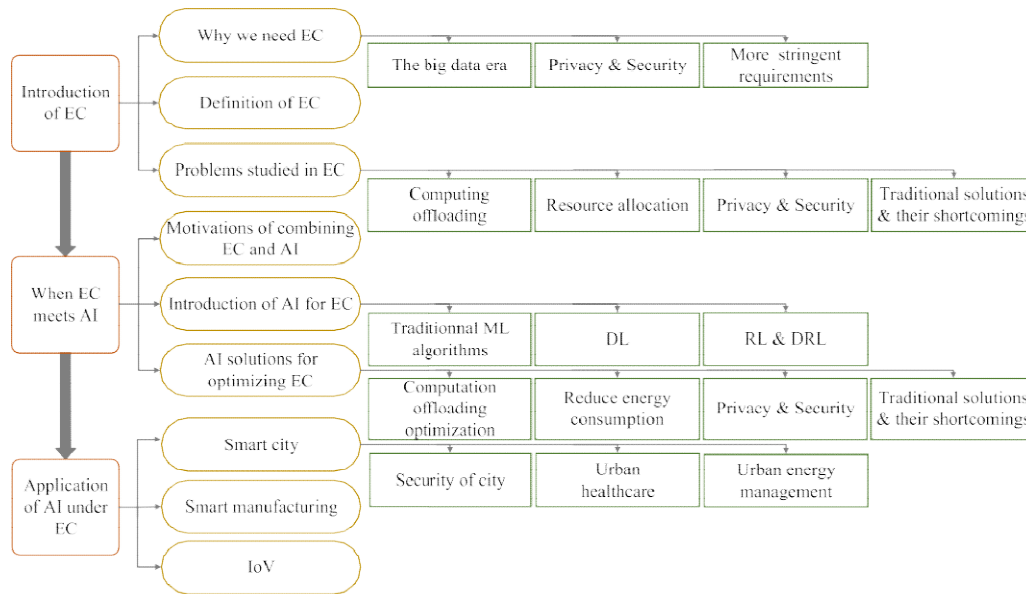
Introduction of EC

Why we need EC

The big data era

Privacy & Security

More stringent requirements

Definition of EC

Problems studied in EC

Computing offloading

Resource allocation

Privacy & Security

Traditional solutions & their shortcomings

When EC meets AI

Motivations of combining EC and AI

Introduction of AI for EC

Traditionnal ML algorithms

DL

RL & DRL

AI solutions for optimizing EC

Computation offloading optimization

Reduce energy consumption

Privacy & Security

Traditional solutions & their shortcomings

Application of AI under EC

Smart city

Security of city

Urban healthcare

Urban energy management

Smart manufacturing

IoV